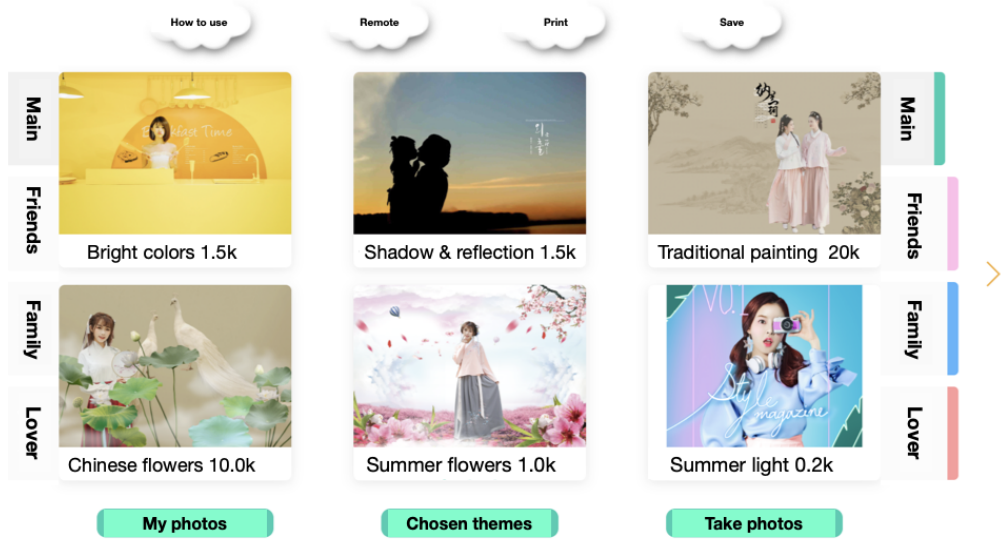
How to use

Remote

Print

Save

Main

Friends

Family

Lover

Bright colors 1.5k

Shadow & reflection 1.5k

Traditional painting 20k

Main

Friends

Family

Lover

Chinese flowers 10.0k

Summer flowers 1.0k

Style magazine

Summer light 0.2k

My photos

Chosen themes

Take photos